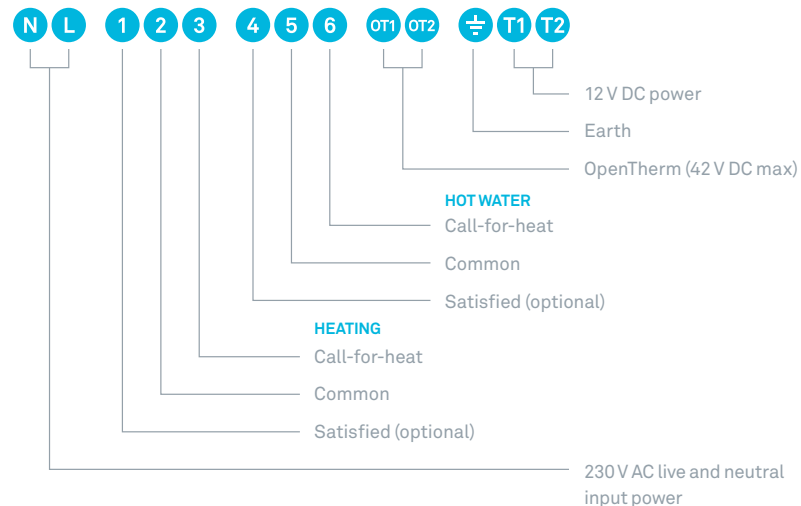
N L 1 2 3 4 5 6 OT1 OT2 ⏚ T1 T2

12 V DC power

Earth

OpenTherm (42 V DC max)

HOT WATER

Call-for-heat

Common

Satisfied (optional)

HEATING

Call-for-heat

Common

Satisfied (optional)

230 V AC live and neutral input power